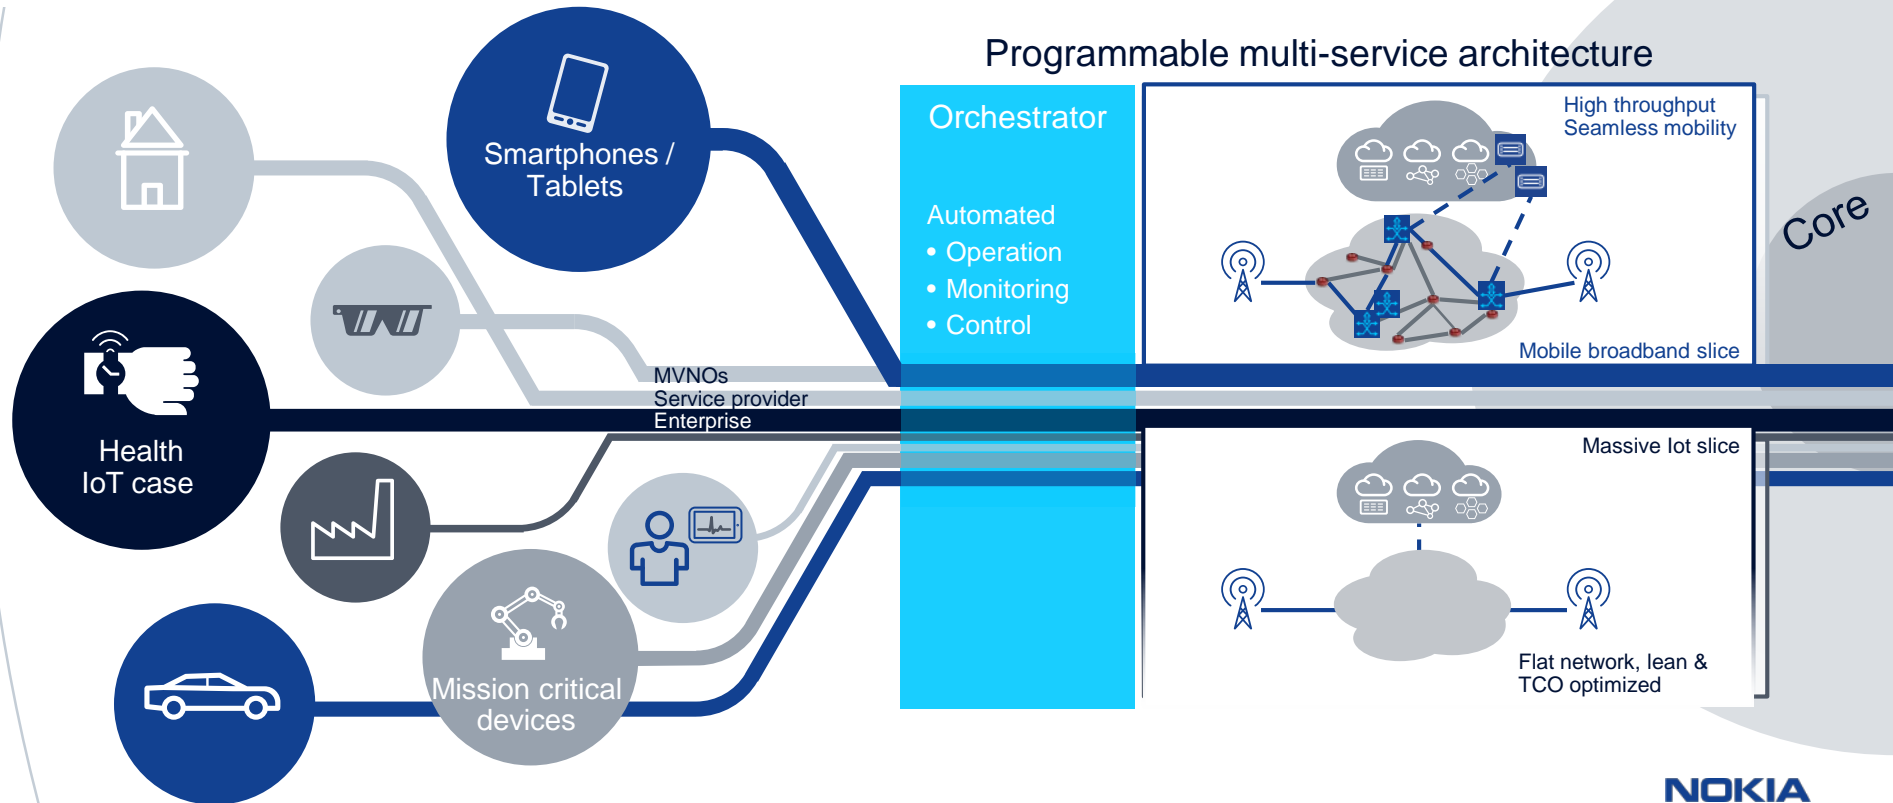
Programmable multi-service architecture

Smartphones / Tablets

Health IoT case

Mission critical devices

MVNOs
Service provider
Enterprise

Orchestrator

Automated
• Operation
• Monitoring
• Control

High throughput
Seamless mobility

Mobile broadband slice

Core

Massive Iot slice

Flat network, lean & TCO optimized

NOKIA